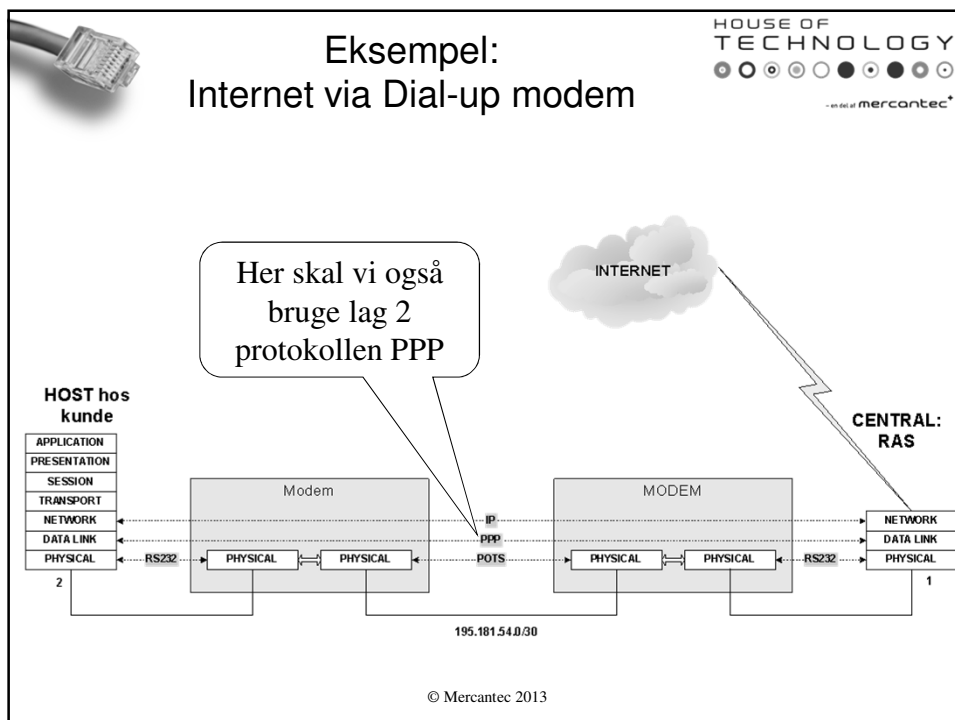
Eksempel:
Internet via Dial-up modem

HOUSE OF
TECHNOLOGY

- en del af mercantec⁺

Her skal vi også bruge lag 2 protokollen PPP

INTERNET

HOST hos kunde

APPLICATION
PRESENTATION
SESSION
TRANSPORT
NETWORK
DATA LINK
PHYSICAL

2

Modem

MODEM

CENTRAL: RAS

NETWORK
DATA LINK
PHYSICAL

1

RS232
PHYSICAL
PHYSICAL
IP
PPP
POTS
PHYSICAL
PHYSICAL
RS232

195.181.54.0/30

© Mercantec 2013